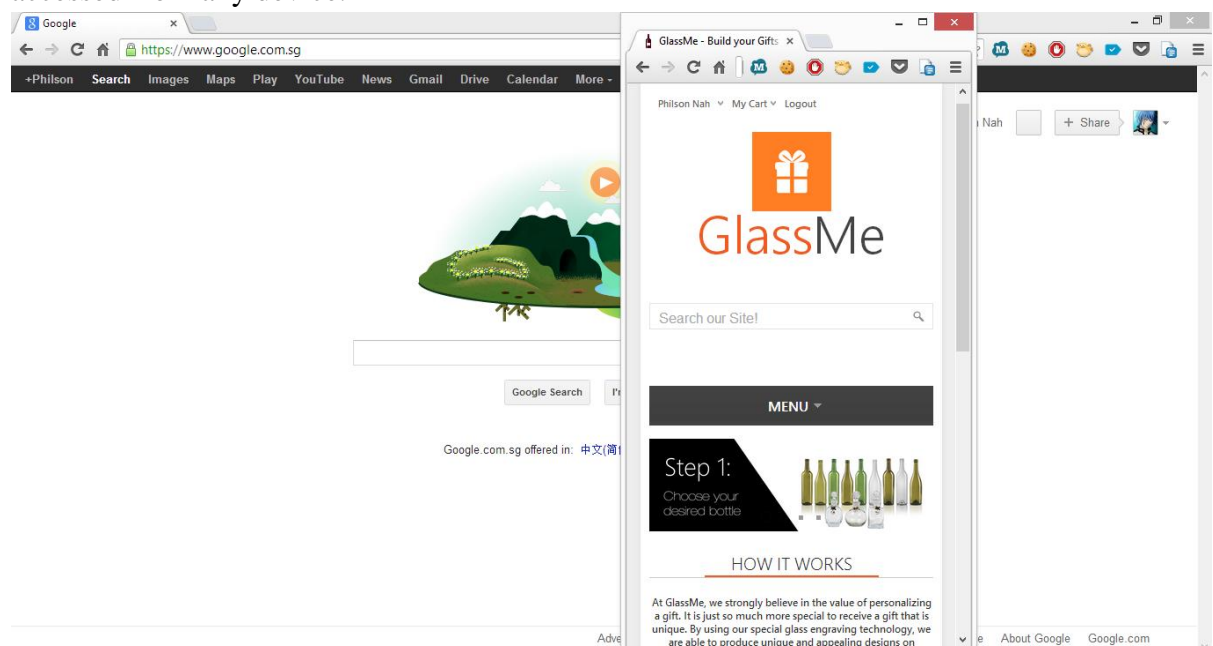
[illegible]

Google ×

https://www.google.com.sg

+Philson Search Images Maps Play YouTube News Gmail Drive Calendar More -

Nah + Share

Google Search I'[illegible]

Google.com.sg offered in: 中文(简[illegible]

Adve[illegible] e About Google Google.com

GlassMe - Build your Gifts ×

Philson Nah My Cart Logout

GlassMe

Search our Site!

MENU

Step 1:
Choose your desired bottle

HOW IT WORKS

At GlassMe, we strongly believe in the value of personalizing a gift. It is just so much more special to receive a gift that is unique. By using our special glass engraving technology, we are able to produce unique and appealing designs on